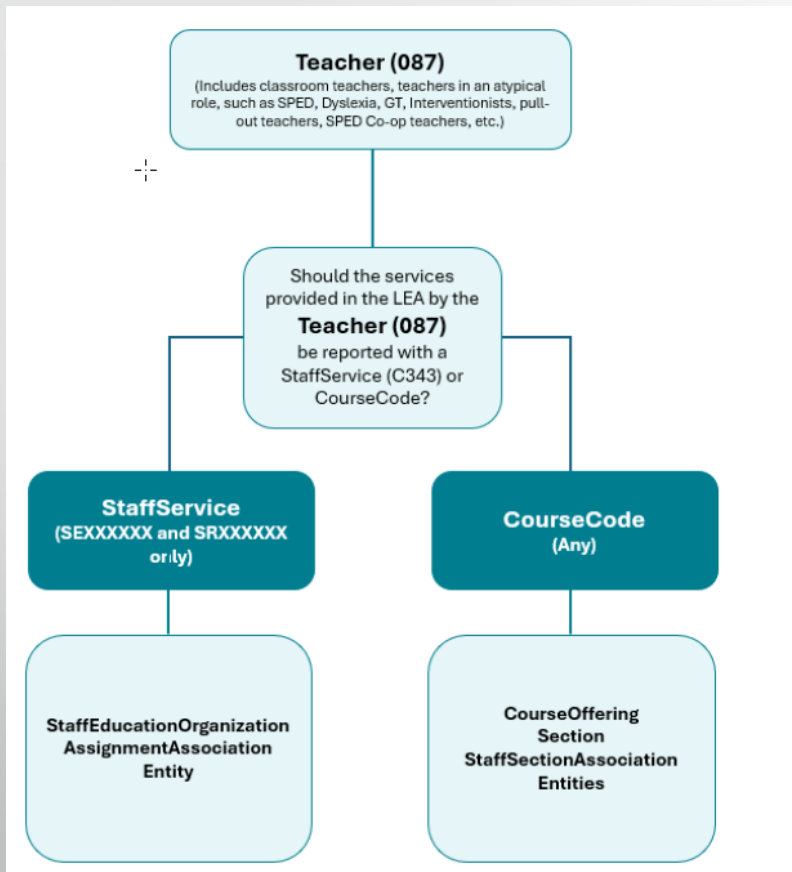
Teacher (087)
(Includes classroom teachers, teachers in an atypical role, such as SPED, Dyslexia, GT, Interventionists, pull-out teachers, SPED Co-op teachers, etc.)

Should the services provided in the LEA by the Teacher (087) be reported with a StaffService (C343) or CourseCode?

StaffService
(SEXXXXXX and SRXXXXXX only)

CourseCode
(Any)

StaffEducationOrganization AssignmentAssociation Entity

CourseOffering
Section
StaffSectionAssociation
Entities